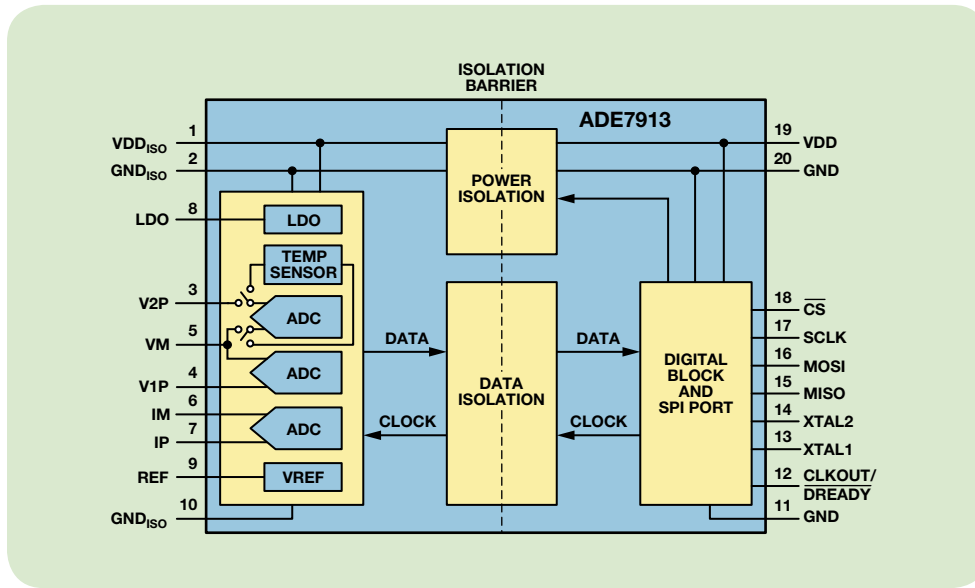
ISOLATION BARRIER

ADE7913

1 $VDD_{ISO}$
2 $GND_{ISO}$
8 LDO
3 V2P
5 VM
4 V1P
6 IM
7 IP
9 REF
10 $GND_{ISO}$

LDO
TEMP SENSOR
ADC
ADC
ADC
VREF

DATA
CLOCK

POWER ISOLATION

DATA ISOLATION

DATA
CLOCK

DIGITAL BLOCK AND SPI PORT

19 VDD
20 GND
18 $\overline{CS}$
17 SCLK
16 MOSI
15 MISO
14 XTAL2
13 XTAL1
12 CLKOUT/ $\overline{DREADY}$
11 GND